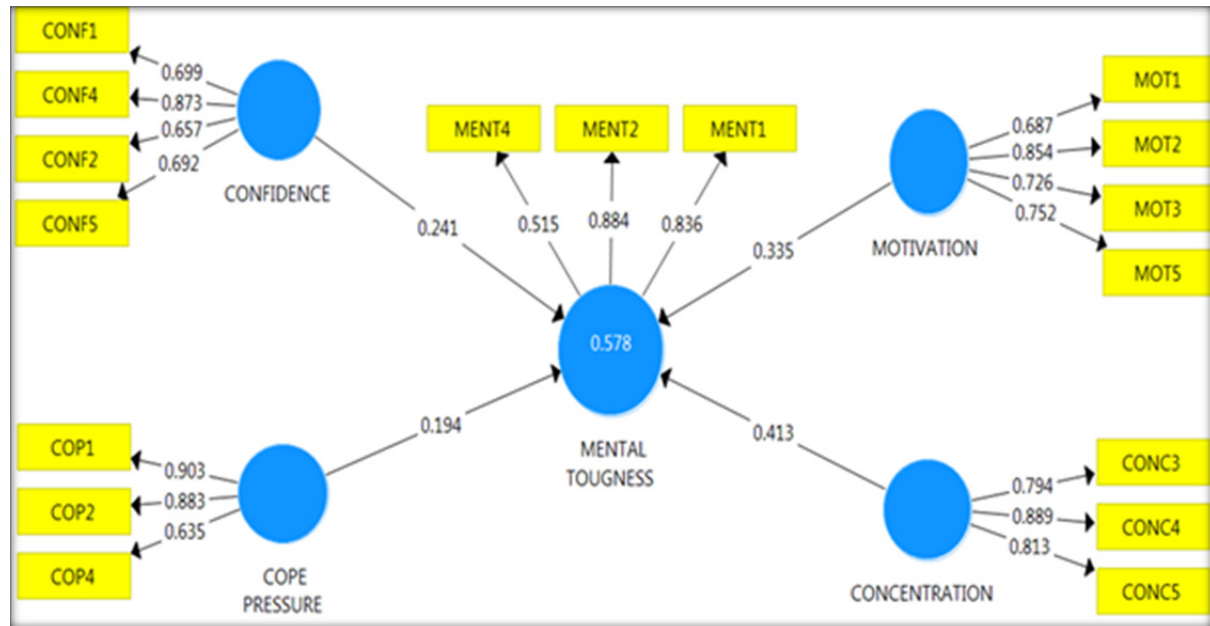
CONF1
CONF4
CONF2
CONF5
0.699
0.873
0.657
0.692
CONFIDENCE
MENT4
MENT2
MENT1
0.515
0.884
0.836
MOT1
MOT2
MOT3
MOT5
0.687
0.854
0.726
0.752
MOTIVATION
0.241
0.335
0.578
MENTAL TOUGNESS
0.194
0.413
COP1
COP2
COP4
0.903
0.883
0.635
COPE PRESSURE
CONC3
CONC4
CONC5
0.794
0.889
0.813
CONCENTRATION